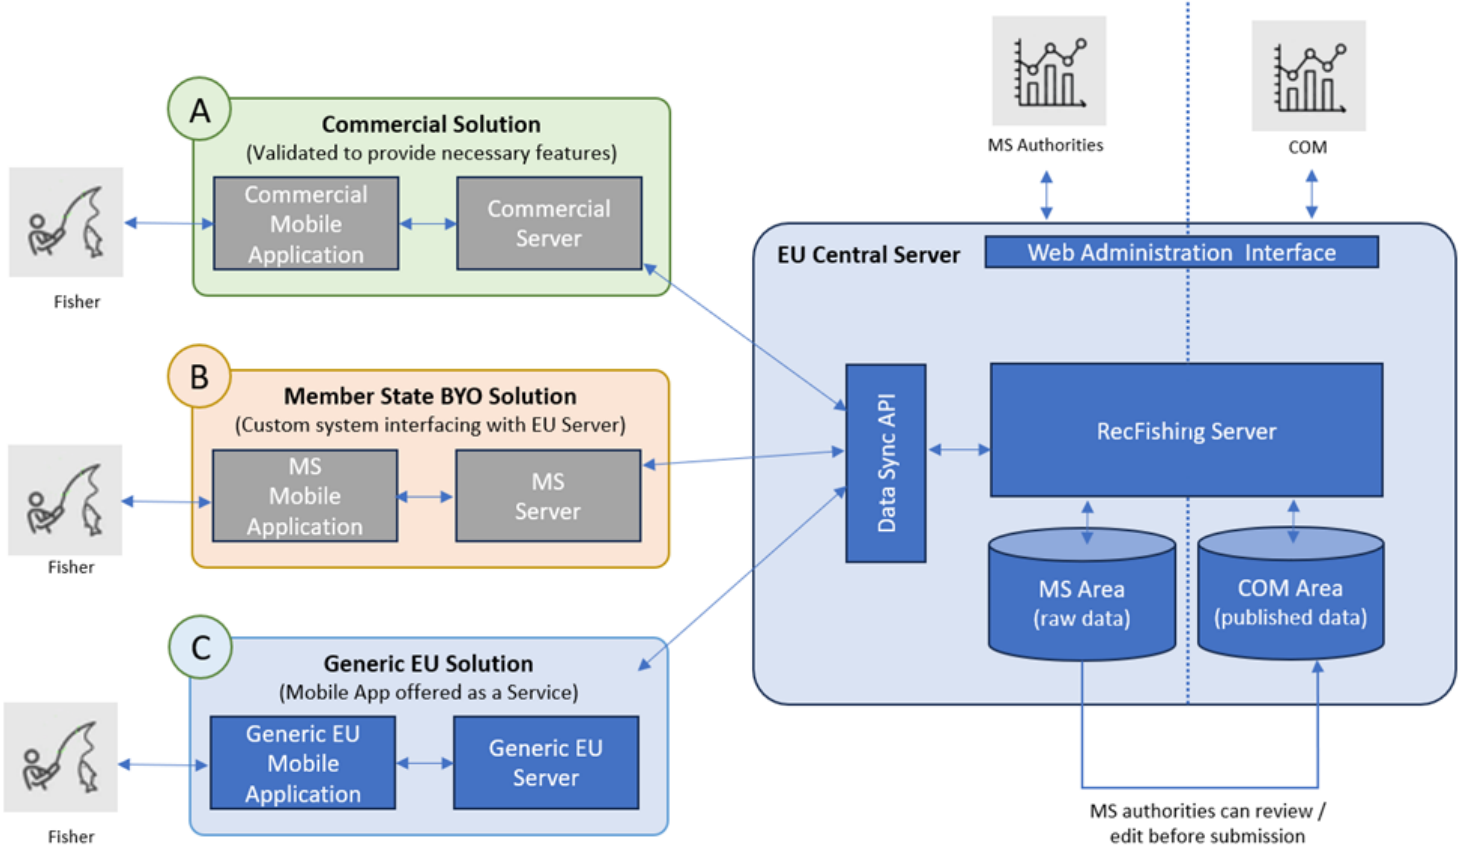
A

Commercial Solution
(Validated to provide necessary features)

Commercial Mobile Application

Commercial Server

Fisher

B

Member State BYO Solution
(Custom system interfacing with EU Server)

MS Mobile Application

MS Server

Fisher

C

Generic EU Solution
(Mobile App offered as a Service)

Generic EU Mobile Application

Generic EU Server

Fisher

MS Authorities

COM

EU Central Server

Web Administration Interface

Data Sync API

RecFishing Server

MS Area
(raw data)

COM Area
(published data)

MS authorities can review / edit before submission